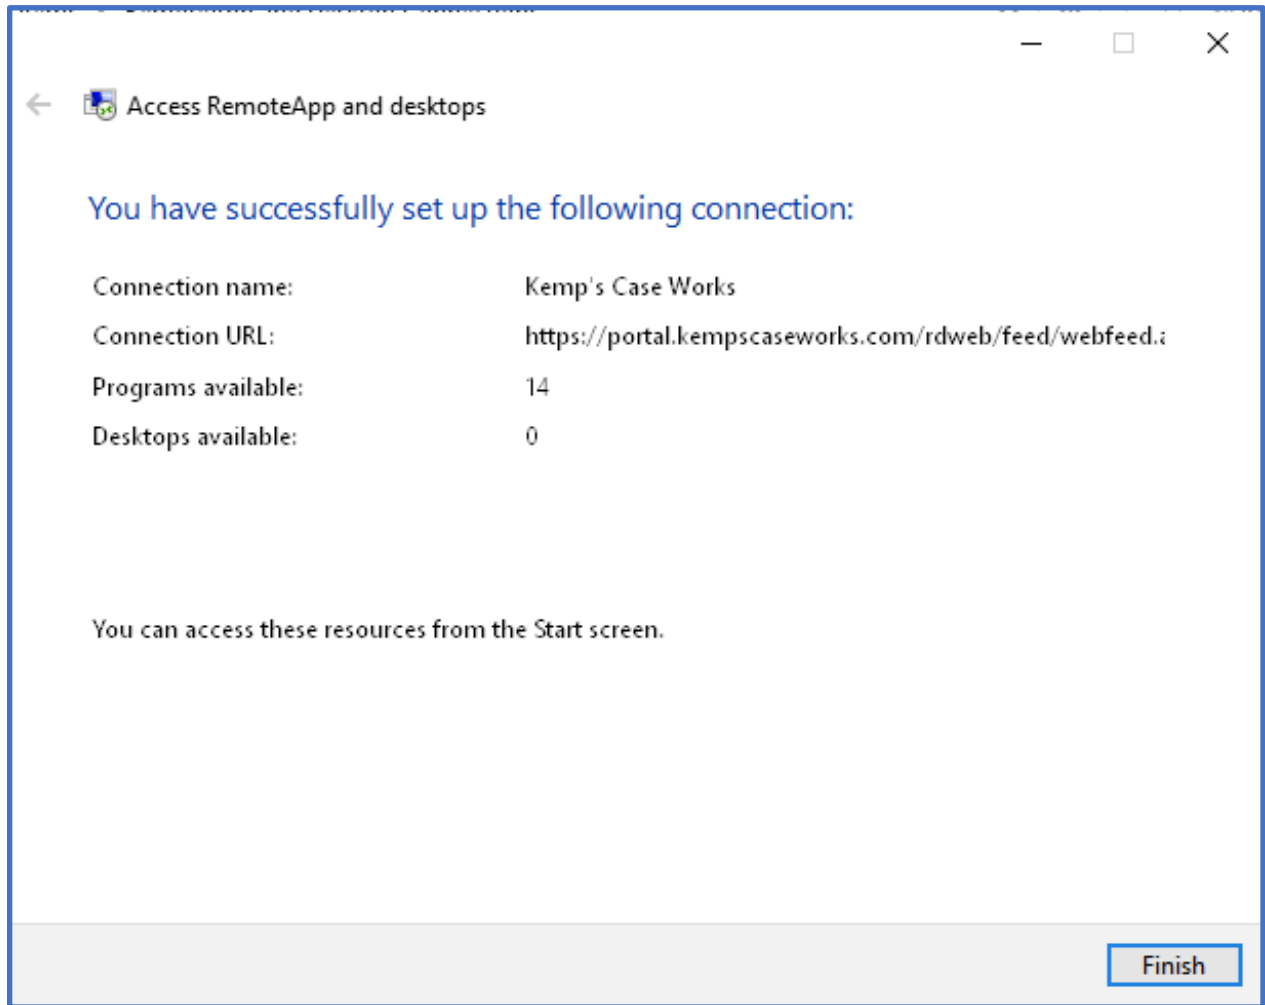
Access RemoteApp and desktops

You have successfully set up the following connection:

| | |
|---|---|
| Connection name: | Kemp's Case Works |
| Connection URL: | https://portal.kempscaseworks.com/rdweb/feed/webfeed.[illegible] |
| Programs available: | 14 |
| Desktops available: | 0 |

You can access these resources from the Start screen.

Finish